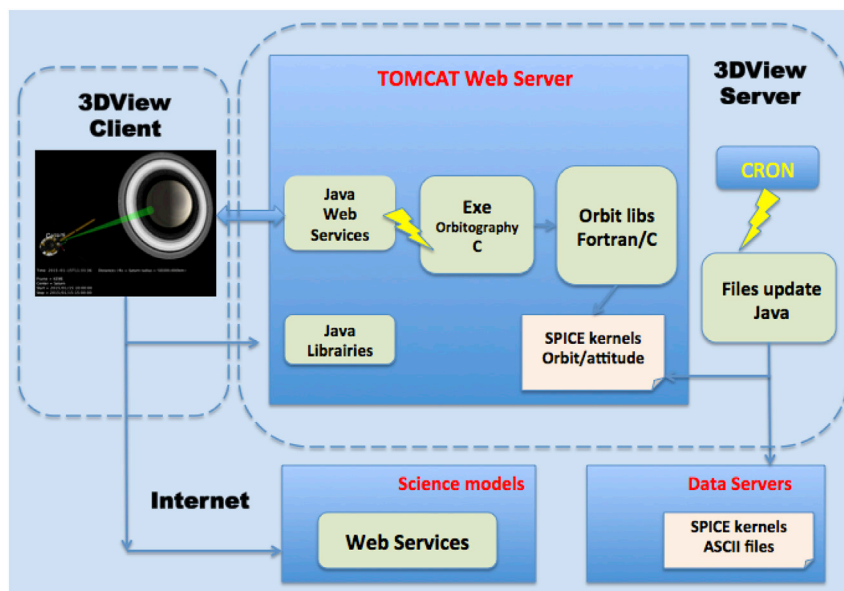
3DView Client

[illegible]

TOMCAT Web Server

3DView Server

CRON

Java Web Services

Exe Orbitography C

Orbit libs Fortran/C

Files update Java

Java Librairies

SPICE kernels Orbit/attitude

Internet

Science models

Web Services

Data Servers

SPICE kernels ASCII files